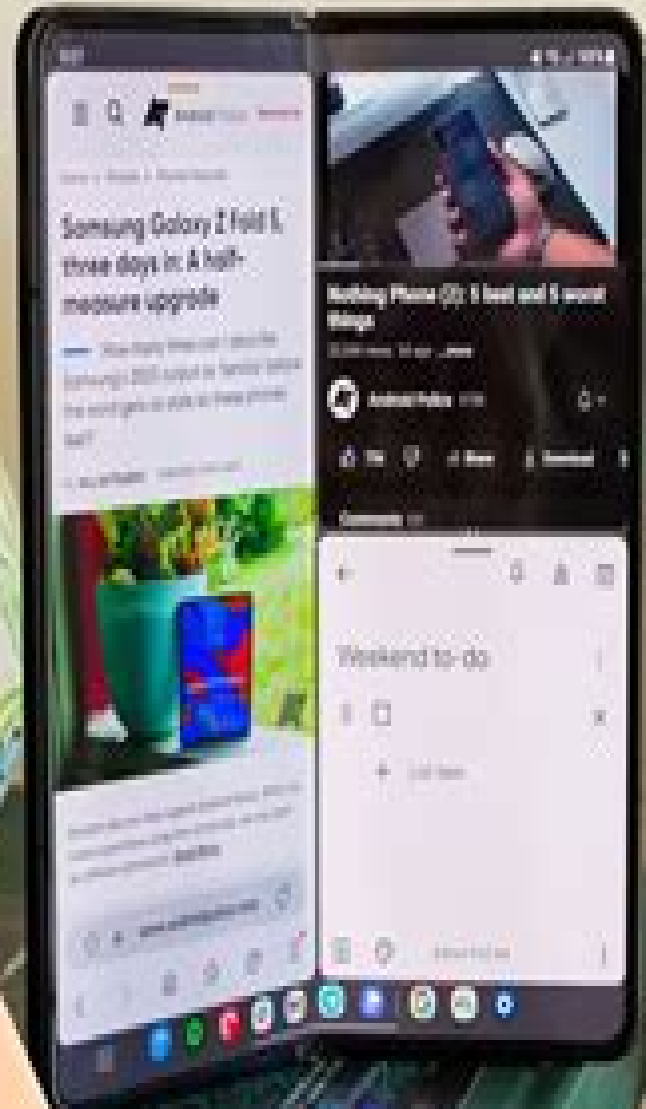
Samsung Galaxy Z Fold 5, three days in: A half-measure upgrade

How many times can I pass the Samsung's 2023 output as 'familiar' before the world gets as stale as these phones feel?

www.androidpolice.com

Nothing Phone (2): 5 best and 5 worst things

Android Police

Comments

Weekend to-do

List item